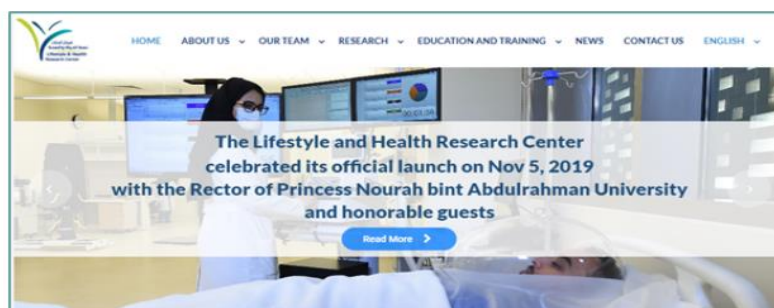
HOME ABOUT US ⌄ OUR TEAM ⌄ RESEARCH ⌄ EDUCATION AND TRAINING ⌄ NEWS CONTACT US ENGLISH ⌄

The Lifestyle and Health Research Center celebrated its official launch on Nov 5, 2019 with the Rector of Princess Nourah bint Abdulrahman University and honorable guests

Read More >